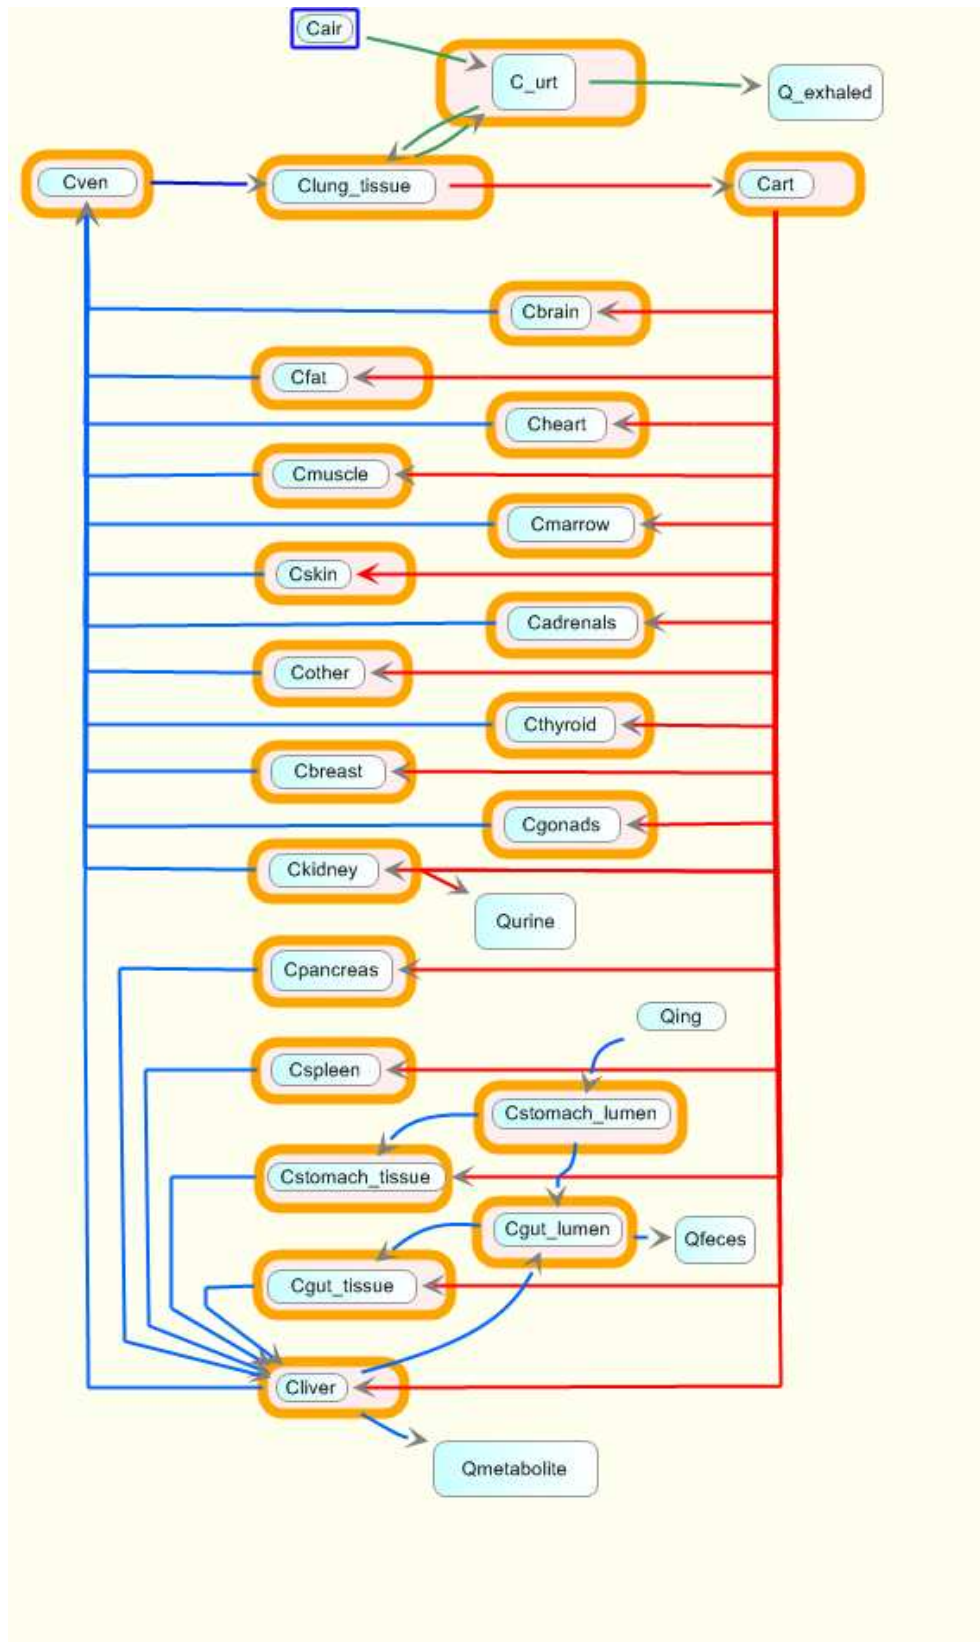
Cair

C_urt

Q_exhaled

Cven

Clung_tissue

Cart

Cbrain

Cfat

Cheart

Cmuscle

Cmarrow

Cskin

Cadrenals

Cother

Cthyroid

Cbreast

Cgonads

Ckidney

Qurine

Cpancreas

Qing

Cspleen

Cstomach_lumen

Cstomach_tissue

Cgut_lumen

Qfeces

Cgut_tissue

Cliver

Qmetabolite